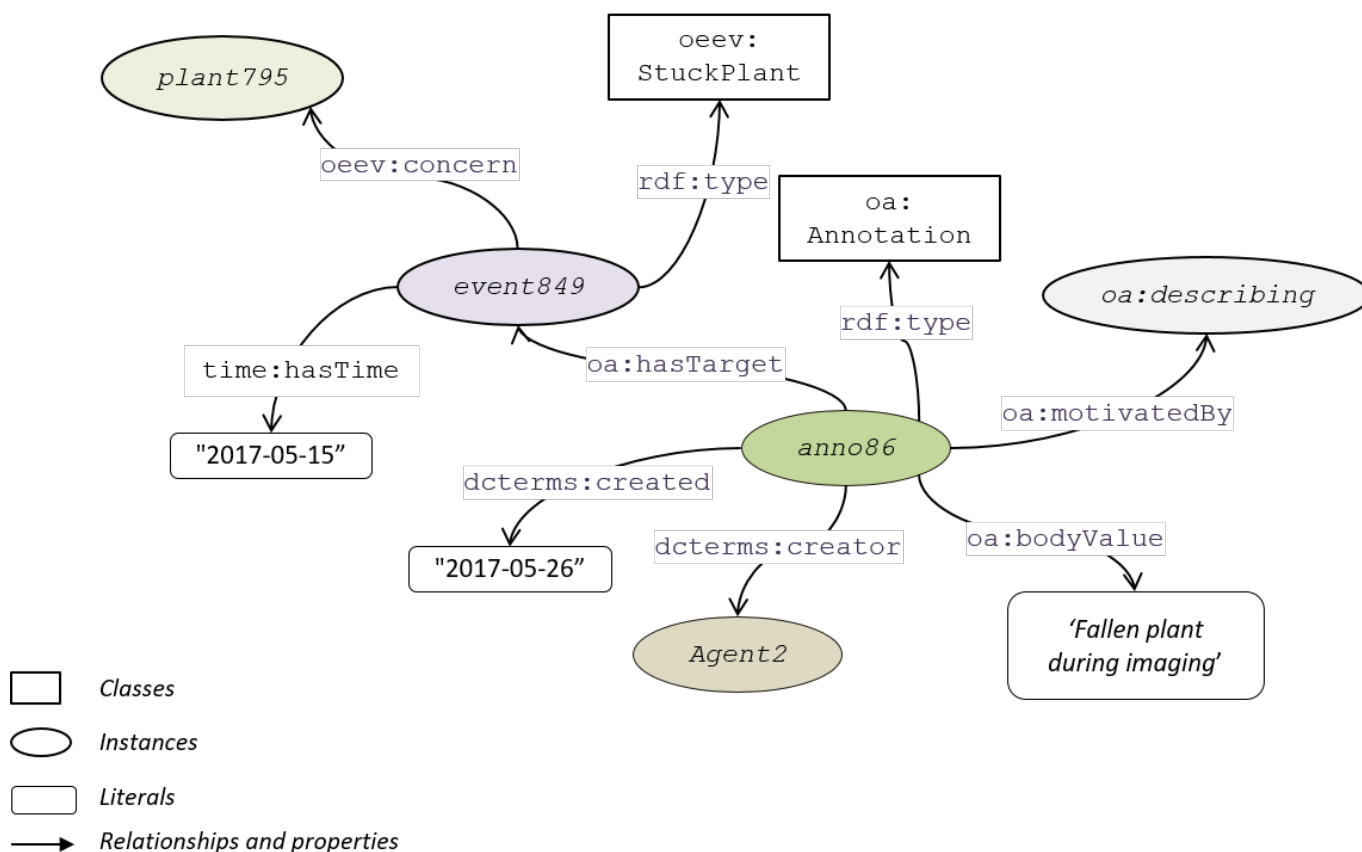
oeev:StuckPlant

plant795

oeev:concern

rdf:type

oa:Annotation

event849

oa:describing

rdf:type

time:hasTime

oa:hasTarget

oa:motivatedBy

"2017-05-15"

anno86

dcterms:created

dcterms:creator

oa:bodyValue

"2017-05-26"

Agent2

'Fallen plant during imaging'

Classes

Instances

Literals

Relationships and properties